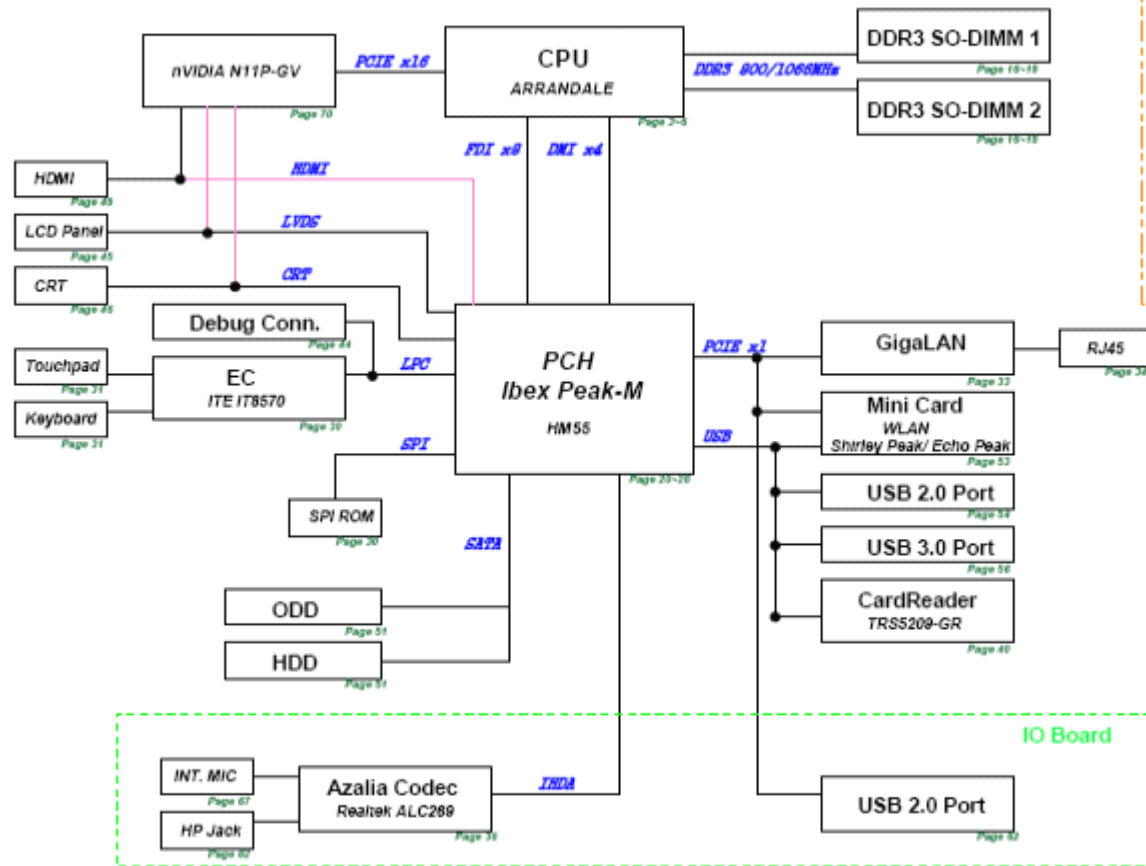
nVIDIA N11P-GV
Page 70
PCIE x16
CPU
ARRANDALE
Page 3~5
DDR3 800/1066MHz
DDR3 SO-DIMM 1
Page 16~18
DDR3 SO-DIMM 2
Page 16~18
FDI x8
DMI x4
HDMI
Page 45
HDMI
LCD Panel
Page 45
LVDS
CRT
Page 46
CRT
Debug Conn.
Page 44
Touchpad
Page 31
EC
ITE IT8570
Page 30
LPC
Keyboard
Page 31
PCH
Ibex Peak-M
HM55
Page 20~26
PCIE x1
GigaLAN
Page 33
RJ45
Page 34
Mini Card
WLAN
Shirley Peak/ Echo Peak
Page 53
USB
SPI
SPI ROM
Page 20
SATA
USB 2.0 Port
Page 54
USB 3.0 Port
Page 56
CardReader
TRS5209-GR
Page 40
ODD
Page 51
HDD
Page 51
IO Board
INT. MIC
Page 67
Azalia Codec
Realtek ALC269
Page 38
IHDA
HP Jack
Page 62
USB 2.0 Port
Page 62